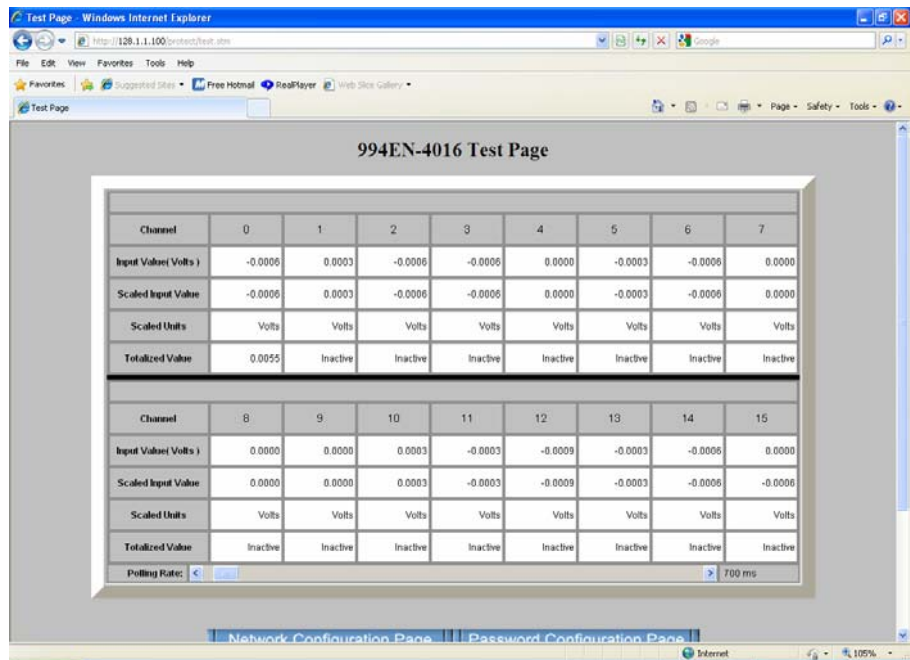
Test Page - Windows Internet Explorer

http://128.1.1.100/protect/test.shtm

Google

File Edit View Favorites Tools Help

Favorites | Suggested Sites • Free Hotmail RealPlayer Web Slice Gallery •

Test Page

Page • Safety • Tools •

994EN-4016 Test Page

| Channel | 0 | 1 | 2 | 3 | 4 | 5 | 6 | 7 |
|---|---|---|---|---|---|---|---|---|
| Input Value( Volts ) | -0.0006 | 0.0003 | -0.0006 | -0.0006 | 0.0000 | -0.0003 | -0.0006 | 0.0000 |
| Scaled Input Value | -0.0006 | 0.0003 | -0.0006 | -0.0006 | 0.0000 | -0.0003 | -0.0006 | 0.0000 |
| Scaled Units | Volts | Volts | Volts | Volts | Volts | Volts | Volts | Volts |
| Totalized Value | 0.0055 | Inactive | Inactive | Inactive | Inactive | Inactive | Inactive | Inactive |

| Channel | 8 | 9 | 10 | 11 | 12 | 13 | 14 | 15 |
|---|---|---|---|---|---|---|---|---|
| Input Value( Volts ) | 0.0000 | 0.0000 | 0.0003 | -0.0003 | -0.0009 | -0.0003 | -0.0006 | 0.0000 |
| Scaled Input Value | 0.0000 | 0.0000 | 0.0003 | -0.0003 | -0.0009 | -0.0003 | -0.0006 | -0.0006 |
| Scaled Units | Volts | Volts | Volts | Volts | Volts | Volts | Volts | Volts |
| Totalized Value | Inactive | Inactive | Inactive | Inactive | Inactive | Inactive | Inactive | Inactive |

Polling Rate: 700 ms

Network Configuration Page | Password Configuration Page

Internet 105%